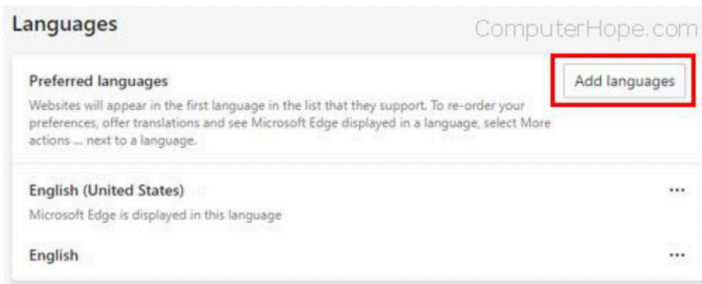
Languages

ComputerHope.com

Preferred languages

Add languages

Websites will appear in the first language in the list that they support. To re-order your preferences, offer translations and see Microsoft Edge displayed in a language, select More actions ... next to a language.

English (United States)

...

Microsoft Edge is displayed in this language

English

...